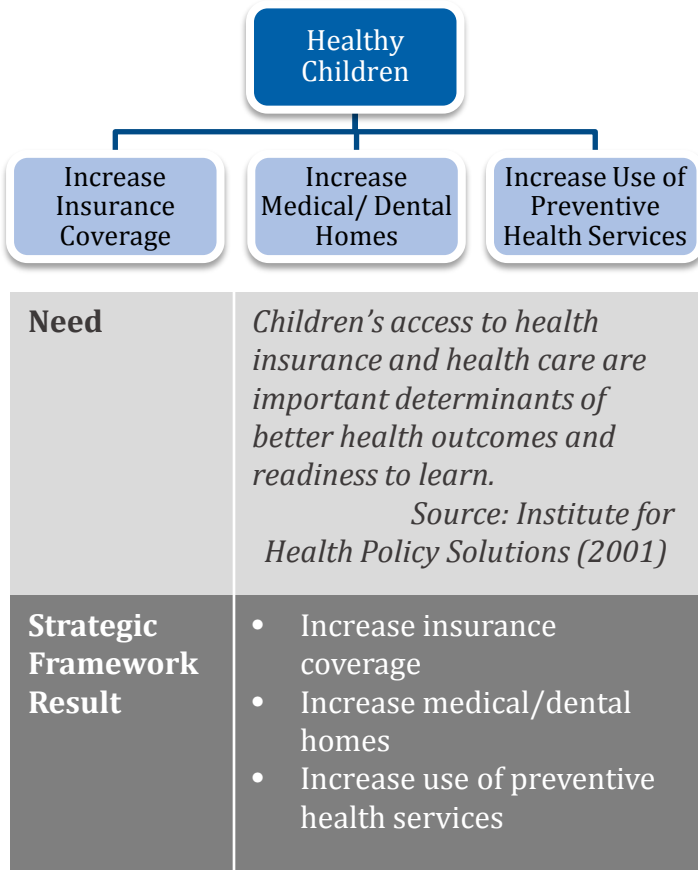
Healthy Children

Increase Insurance Coverage

Increase Medical/ Dental Homes

Increase Use of Preventive Health Services

| Need | *Children's access to health insurance and health care are important determinants of better health outcomes and readiness to learn.* *Source: Institute for Health Policy Solutions (2001)* |
|---|---|
| Strategic Framework Result | • Increase insurance coverage • Increase medical/dental homes • Increase use of preventive health services |